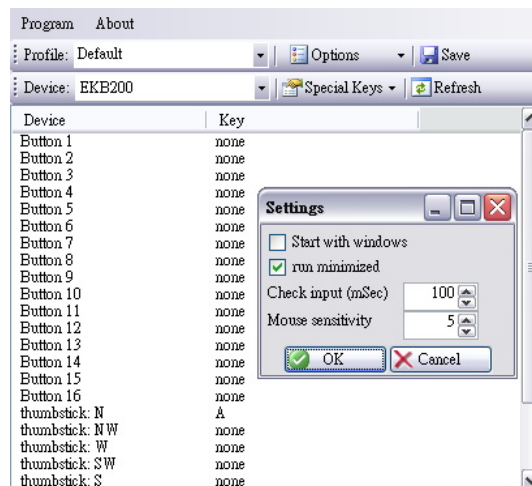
Program About

Profile: Default | Options | Save

Device: EKB200 | Special Keys | Refresh

| Device | Key |
|---|---|
| Button 1 | none |
| Button 2 | none |
| Button 3 | none |
| Button 4 | none |
| Button 5 | none |
| Button 6 | none |
| Button 7 | none |
| Button 8 | none |
| Button 9 | none |
| Button 10 | none |
| Button 11 | none |
| Button 12 | none |
| Button 13 | none |
| Button 14 | none |
| Button 15 | none |
| Button 16 | none |
| thumbstick: N | A |
| thumbstick: NW | none |
| thumbstick: W | none |
| thumbstick: SW | none |
| thumbstick: S | none |

Settings

Start with windows

run minimized

Check input (mSec) 100

Mouse sensitivity 5

OK Cancel